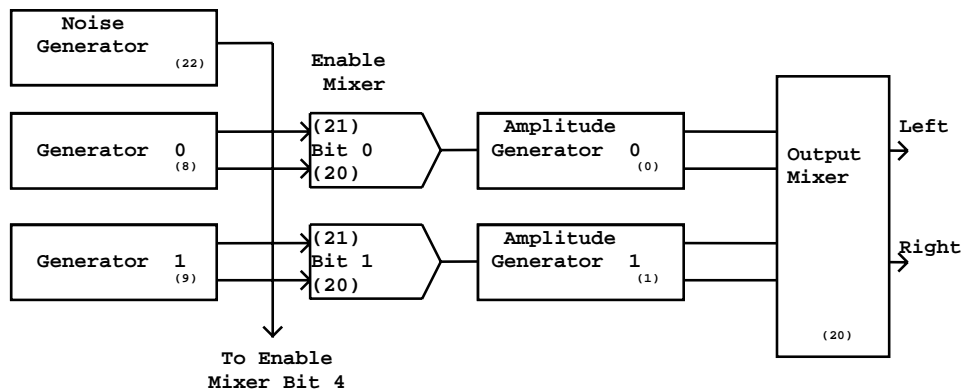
Noise Generator (22)

Enable Mixer

Generator 0 (8)

(21) Bit 0 (20)

Amplitude Generator 0 (0)

Output Mixer (20)

Left

Generator 1 (9)

(21) Bit 1 (20)

Amplitude Generator 1 (1)

Right

To Enable Mixer Bit 4